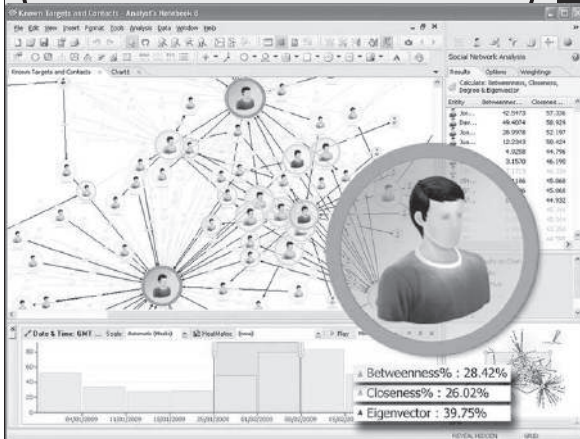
Known Targets and Contacts - Analyst's Notebook 8

File Edit View Insert Format Tools Analysis Data Window Help

Known Targets and Contacts | Chart1

Social Network Analysis

Results | Options | Weightings

Calculate: Betweenness, Closeness, Degree & Eigenvector

| Entity | Betweenn... | Closenes... |
|---|---|---|
| Jos... | 42.5973 | 57.326 |
| Dav... | 49.4074 | 58.926 |
| Jos... | 28.9978 | 52.197 |
| Jos... | 12.2343 | 50.424 |
| Jos... | 4.0258 | 44.796 |
| Jos... | 3.1570 | 46.190 |
| | | 45.068 |
| | | 45.068 |
| | | 44.932 |

Date & Time: GNT ... Scale: Automatic (Weeks) HeatMatrix Play

01/08/2009 | 11/08/2009 | 21/08/2009 | 31/08/2009 | 10/09/2009 | 20/09/2009

Betweenness% : 28.42%
Closeness% : 26.02%
Eigenvector : 39.75%